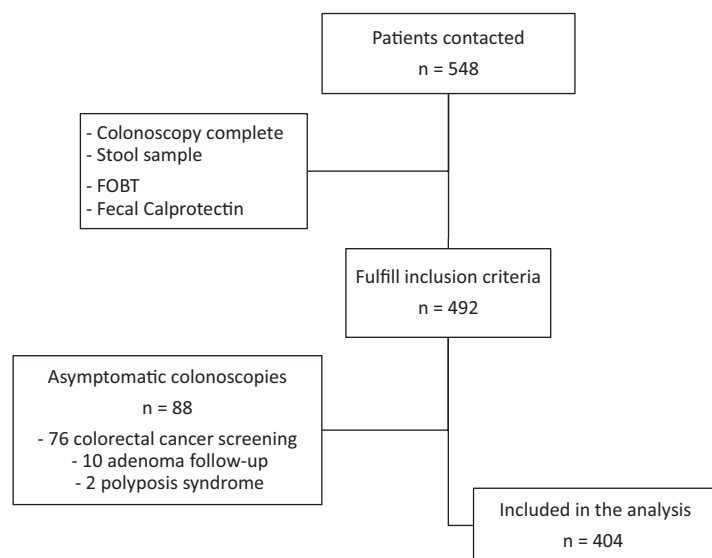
Patients contacted
n = 548

- Colonoscopy complete
- Stool sample
- FOBT
- Fecal Calprotectin

Fulfill inclusion criteria
n = 492

Asymptomatic colonoscopies
n = 88
- 76 colorectal cancer screening
- 10 adenoma follow-up
- 2 polyposis syndrome

Included in the analysis
n = 404